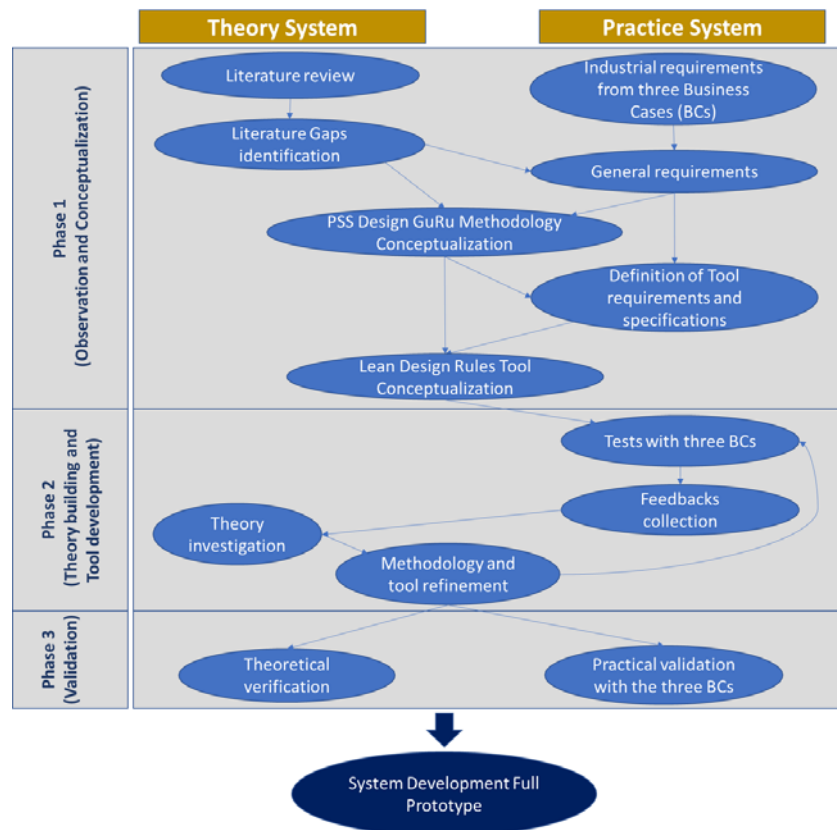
Theory System

Practice System

Phase 1
(Observation and Conceptualization)

Literature review

Industrial requirements from three Business Cases (BCs)

Literature Gaps identification

General requirements

PSS Design GuRu Methodology Conceptualization

Definition of Tool requirements and specifications

Lean Design Rules Tool Conceptualization

Phase 2
(Theory building and Tool development)

Tests with three BCs

Feedbacks collection

Theory investigation

Methodology and tool refinement

Phase 3
(Validation)

Theoretical verification

Practical validation with the three BCs

System Development Full Prototype